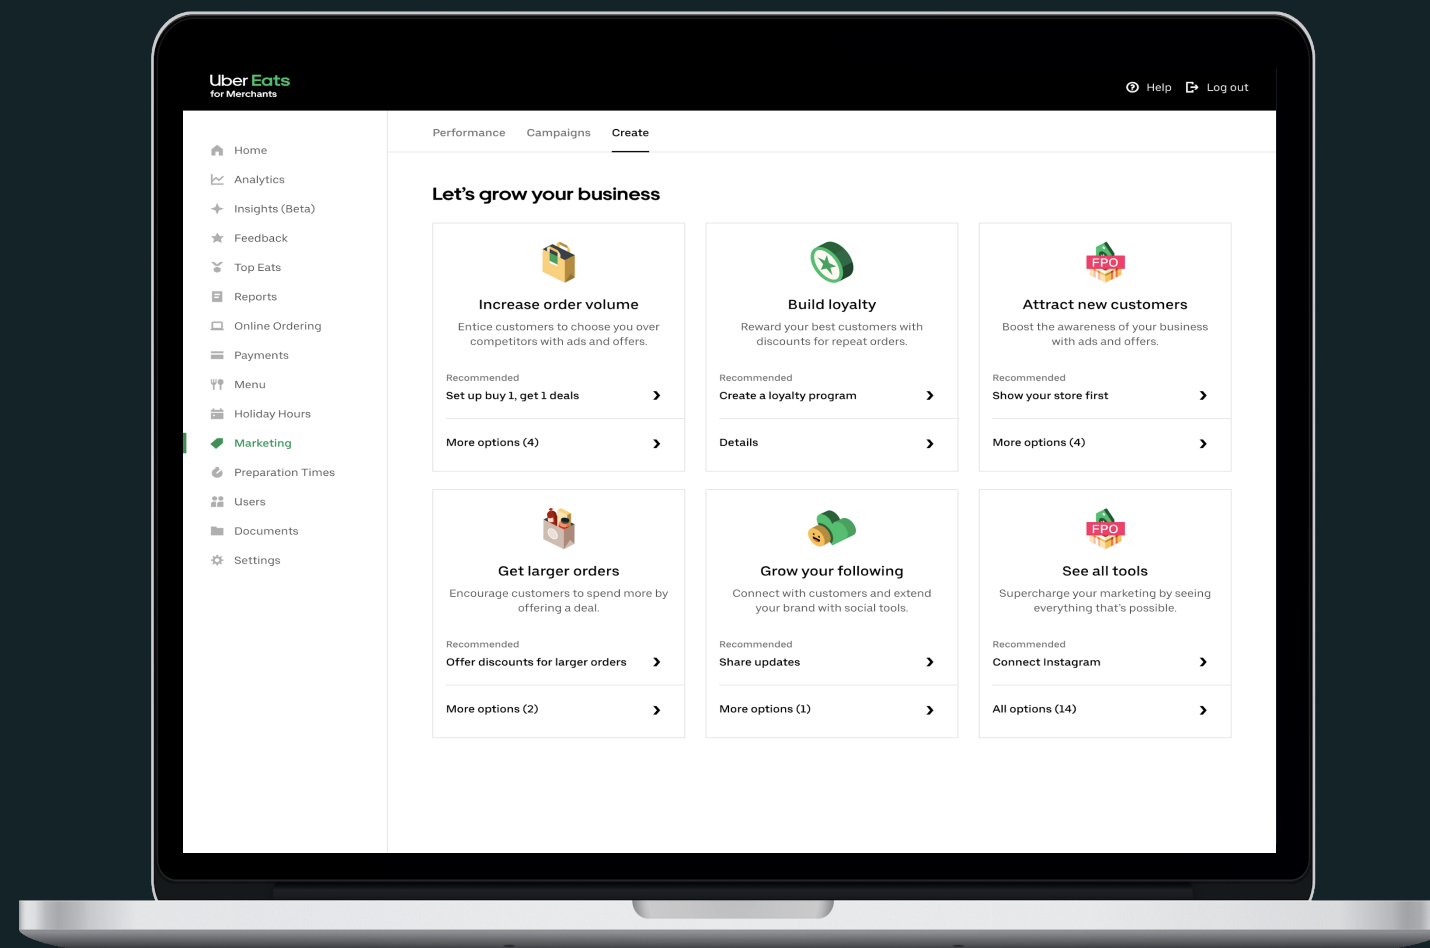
Uber Eats
for Merchants

Help Log out

Home
Analytics
Insights (Beta)
Feedback
Top Eats
Reports
Online Ordering
Payments
Menu
Holiday Hours
Marketing
Preparation Times
Users
Documents
Settings

Performance Campaigns Create

Let's grow your business

Increase order volume
Entice customers to choose you over competitors with ads and offers.
Recommended
Set up buy 1, get 1 deals
More options (4)

Build loyalty
Reward your best customers with discounts for repeat orders.
Recommended
Create a loyalty program
Details

FPO
Attract new customers
Boost the awareness of your business with ads and offers.
Recommended
Show your store first
More options (4)

Get larger orders
Encourage customers to spend more by offering a deal.
Recommended
Offer discounts for larger orders
More options (2)

Grow your following
Connect with customers and extend your brand with social tools.
Recommended
Share updates
More options (1)

FPO
See all tools
Supercharge your marketing by seeing everything that's possible.
Recommended
Connect Instagram
All options (14)